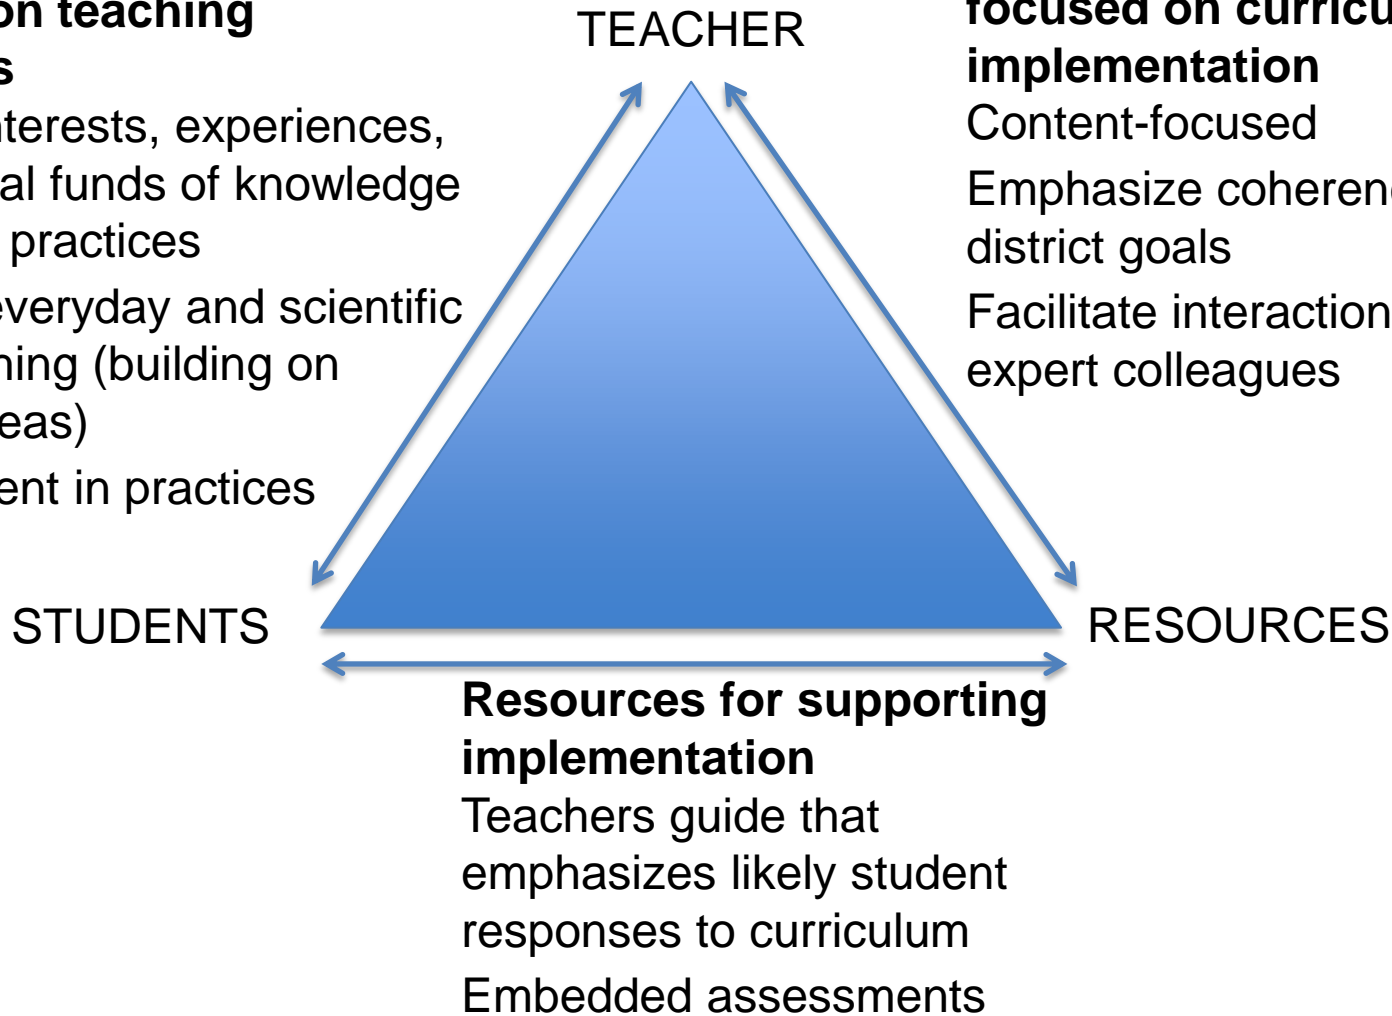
on teaching
s
nterests, experiences,
al funds of knowledge
practices
everyday and scientific
hing (building on
eas)
ent in practices

TEACHER

focused on curricu
implementation
Content-focused
Emphasize coheren
district goals
Facilitate interaction
expert colleagues

STUDENTS

RESOURCES

Resources for supporting implementation
Teachers guide that emphasizes likely student responses to curriculum
Embedded assessments